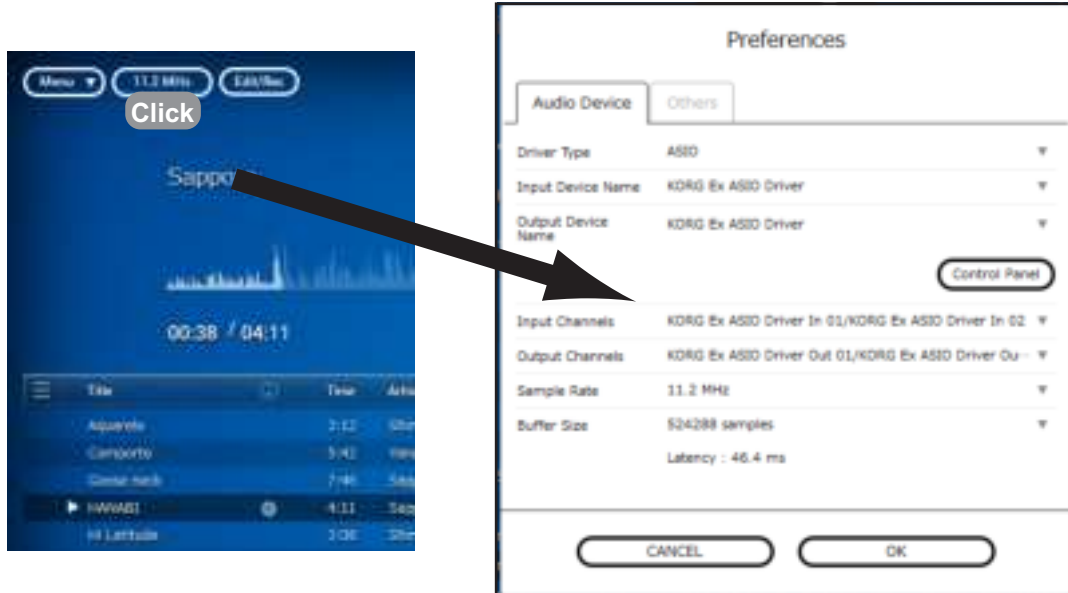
Menu ▼
11.2 MHz
Edit/files
Click
Sappo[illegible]
00:38 / 04:11

| Title | | Time | Artist |
|---|---|---|---|
| Aquarelo | | 3:12 | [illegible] |
| Comporto | | 5:42 | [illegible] |
| Goose neck | | 7:46 | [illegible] |
| ▶ HAWABI | | 4:11 | Sapp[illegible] |
| Hi Latitude | | 3:36 | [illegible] |

Preferences
Audio Device
Others

| | | |
|---|---|---|
| Driver Type | ASIO | ▼ |
| Input Device Name | KORG Ex ASIO Driver | ▼ |
| Output Device Name | KORG Ex ASIO Driver | ▼ |

Control Panel

| | | |
|---|---|---|
| Input Channels | KORG Ex ASIO Driver In 01/KORG Ex ASIO Driver In 02 | ▼ |
| Output Channels | KORG Ex ASIO Driver Out 01/KORG Ex ASIO Driver Ou… | ▼ |
| Sample Rate | 11.2 MHz | ▼ |
| Buffer Size | 524288 samples | ▼ |

Latency : 46.4 ms

CANCEL
OK